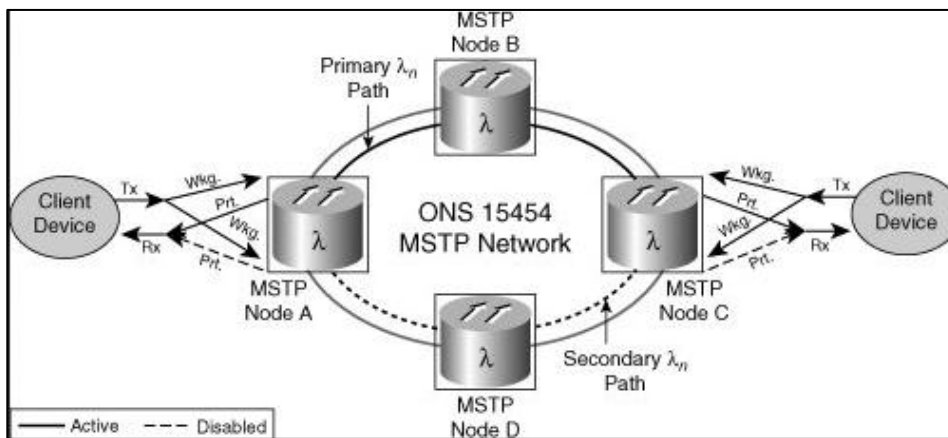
MSTP Node B

Primary $\lambda_n$ Path

$\lambda$

Client Device

Tx

Rx

Wkg.

Prt.

Wkg.

Prt.

$\lambda$

MSTP Node A

ONS 15454 MSTP Network

$\lambda$

MSTP Node C

Wkg.

Tx

Prt.

Wkg.

Rx

Prt.

Client Device

$\lambda$

MSTP Node D

Secondary $\lambda_n$ Path

Active

Disabled